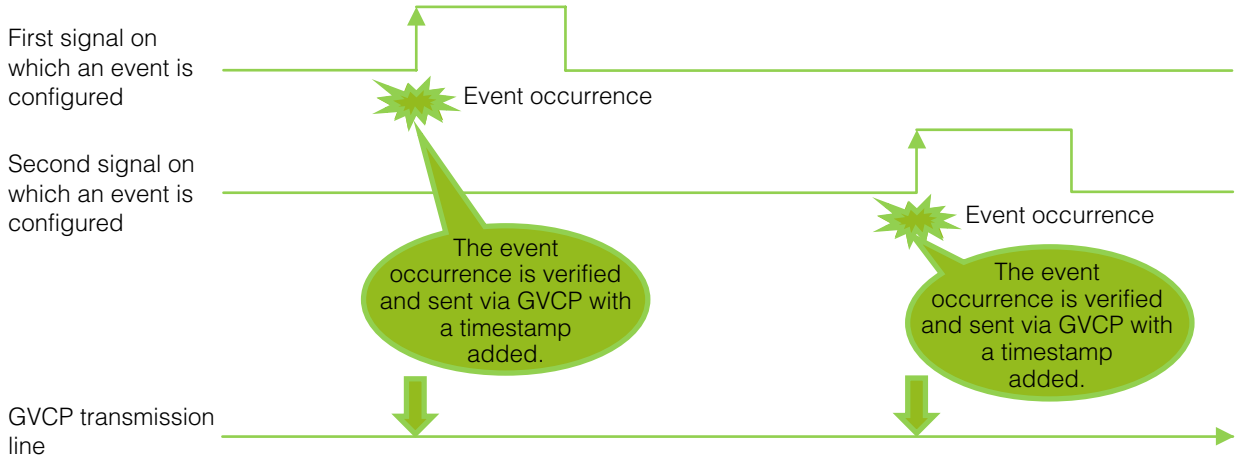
First signal on which an event is configured

Event occurrence

Second signal on which an event is configured

Event occurrence

The event occurrence is verified and sent via GVCP with a timestamp added.

The event occurrence is verified and sent via GVCP with a timestamp added.

GVCP transmission line